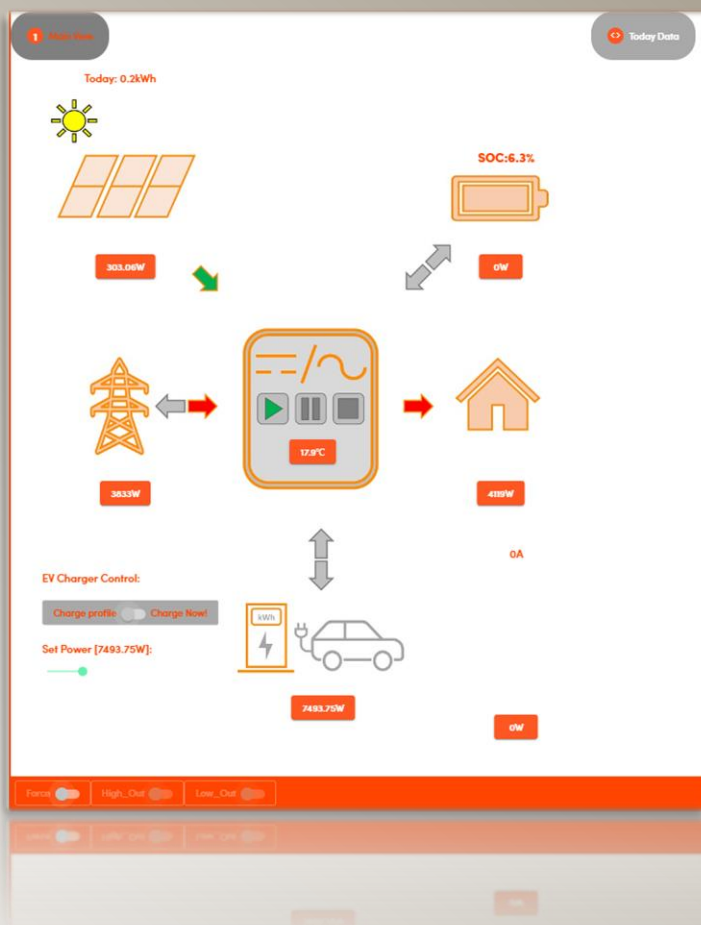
Main View

Today Data

Today: 0.2kWh

SOC:6.3%

303.06W

0W

17.9°C

3833W

4119W

0A

EV Charger Control:

Charge profile Charge Now!

Set Power [7493.75W]:

kWh

7493.75W

0W

Force

High_Out

Low_Out